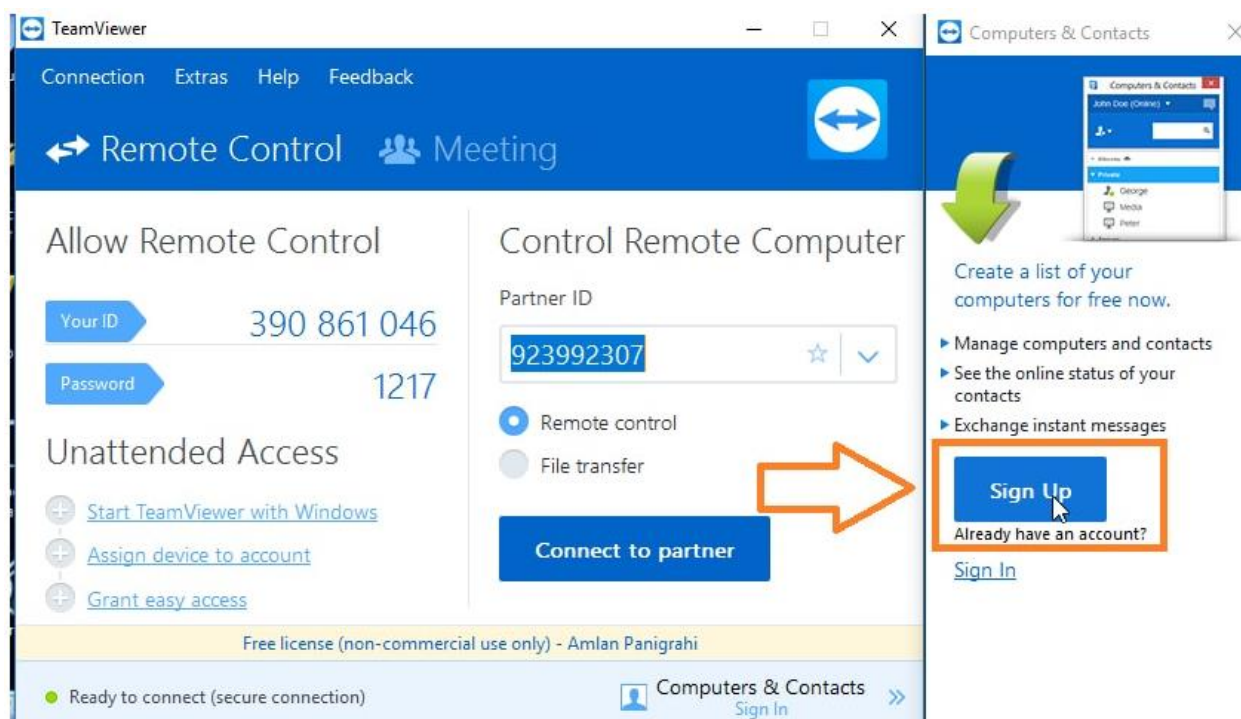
TeamViewer

Connection Extras Help Feedback

Remote Control Meeting

Allow Remote Control

Your ID 390 861 046

Password 1217

Unattended Access

Start TeamViewer with Windows

Assign device to account

Grant easy access

Control Remote Computer

Partner ID

923992307

Remote control

File transfer

Connect to partner

Free license (non-commercial use only) - Amlan Panigrahi

Ready to connect (secure connection)

Computers & Contacts
Sign In

Computers & Contacts

Computers & Contacts
John Doe (Online)
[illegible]
Private
George
Media
Peter

Create a list of your computers for free now.

▸ Manage computers and contacts
▸ See the online status of your contacts
▸ Exchange instant messages

Sign Up

Already have an account?

Sign In